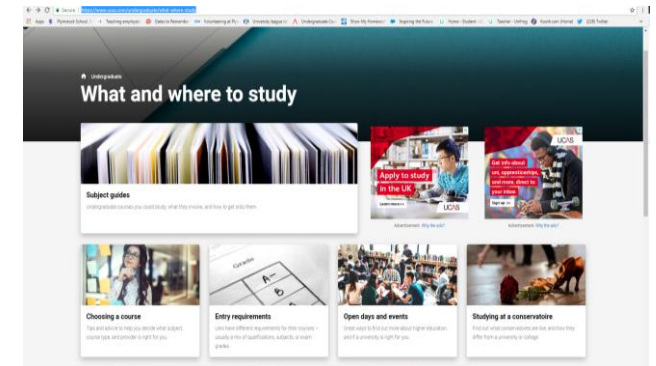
Secure | https://www.ucas.com/undergraduate/what-where-study

Apps | Plymouth School | Teaching employer | Dates to Remember | Volunteering at Pl | University league | Undergraduate Cou | Show My Homework | Inspiring the Future | Home - Student | Teacher - Unifrog | Ezzoh.com (Home) | (226) Twitter

Undergraduate

What and where to study

Subject guides

Undergraduate courses you could study, what they involve, and how to get onto them.

Apply to study in the UK

Learn more

UCAS

Advertisement · Why this ad?

UCAS

Get info about uni, apprenticeships, and more, direct to your inbox

Sign up

Advertisement · Why this ad?

Choosing a course

Tips and advice to help you decide what subject, course type, and provider is right for you.

Entry requirements

Unis have different requirements for their courses – usually a mix of qualifications, subjects, or exam grades.

Open days and events

Great ways to find out more about higher education, and if a university is right for you.

Studying at a conservatoire

Find out what conservatoires are like, and how they differ from a university or college.